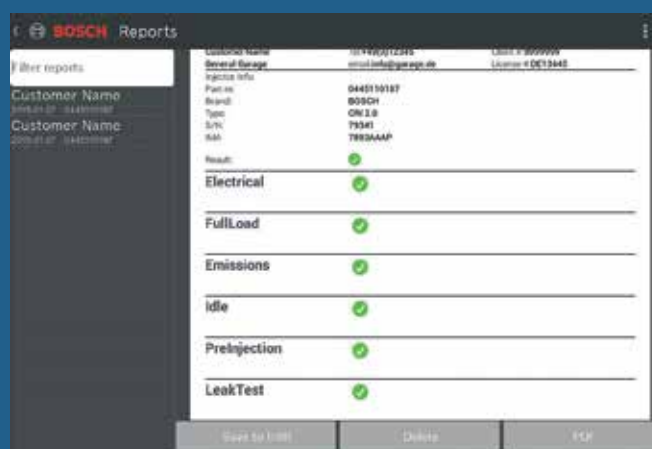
BOSCH Reports

Filter reports

Customer Name
2015-01-07 · 0445110187

Customer Name
2015-01-07 · 0445110187

Customer Name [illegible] Client # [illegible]
General Garage email.info@garage.de License # DE13445

Injector Info:
Part nr.: 0445110187
Brand: BOSCH
Type: CR 2.0
S/N: 79541
IMA: 7993AAAP

Result:

Electrical

FullLoad

Emissions

Idle

PreInjection

LeakTest

Save to USB

Delete

PDF